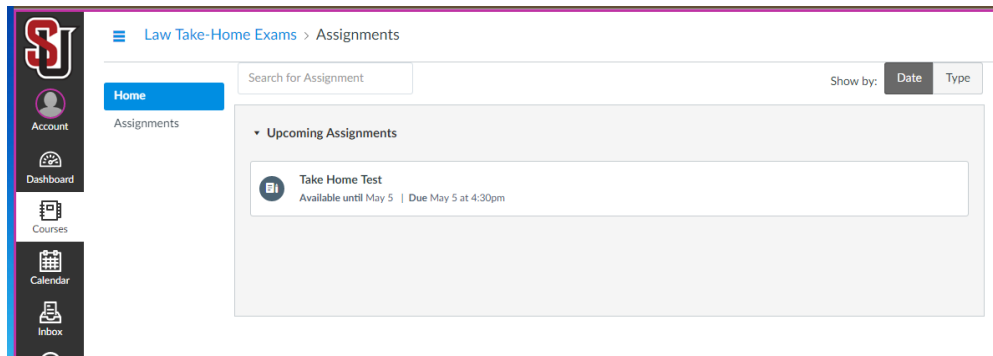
SU

Account

Dashboard

Courses

Calendar

Inbox

Law Take-Home Exams > Assignments

Home

Assignments

Search for Assignment

Show by: Date Type

Upcoming Assignments

Take Home Test

Available until May 5 | Due May 5 at 4:30pm